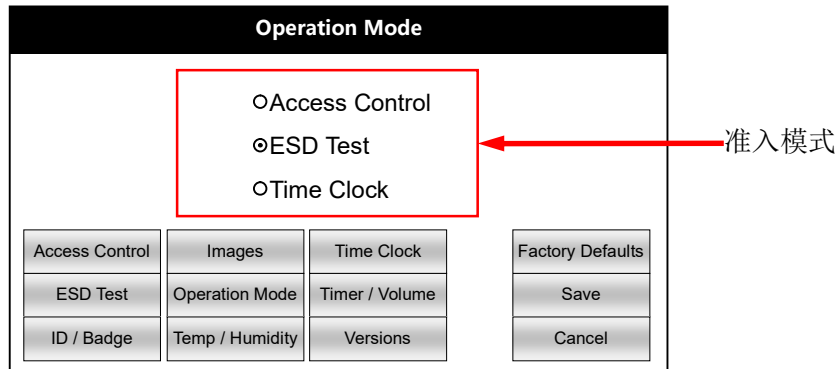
Operation Mode

Access Control

ESD Test

Time Clock

准入模式

| Access Control | Images | Time Clock | Factory Defaults |
|---|---|---|---|
| ESD Test | Operation Mode | Timer / Volume | Save |
| ID / Badge | Temp / Humidity | Versions | Cancel |